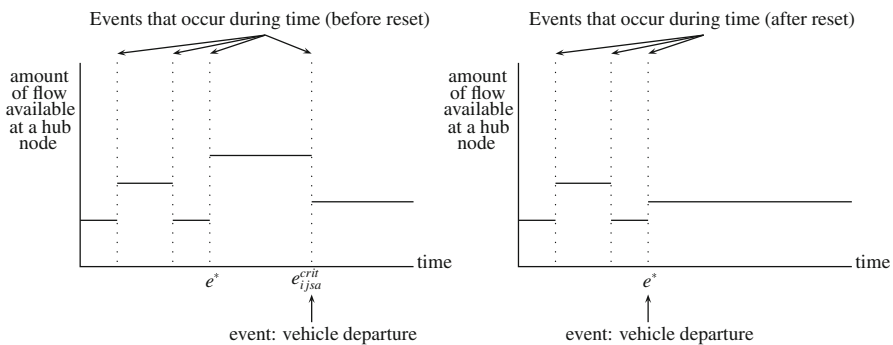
Events that occur during time (before reset)

amount of flow available at a hub node

time

$e^*$

$e^{crit}_{ijsa}$

event: vehicle departure

Events that occur during time (after reset)

amount of flow available at a hub node

time

$e^*$

event: vehicle departure